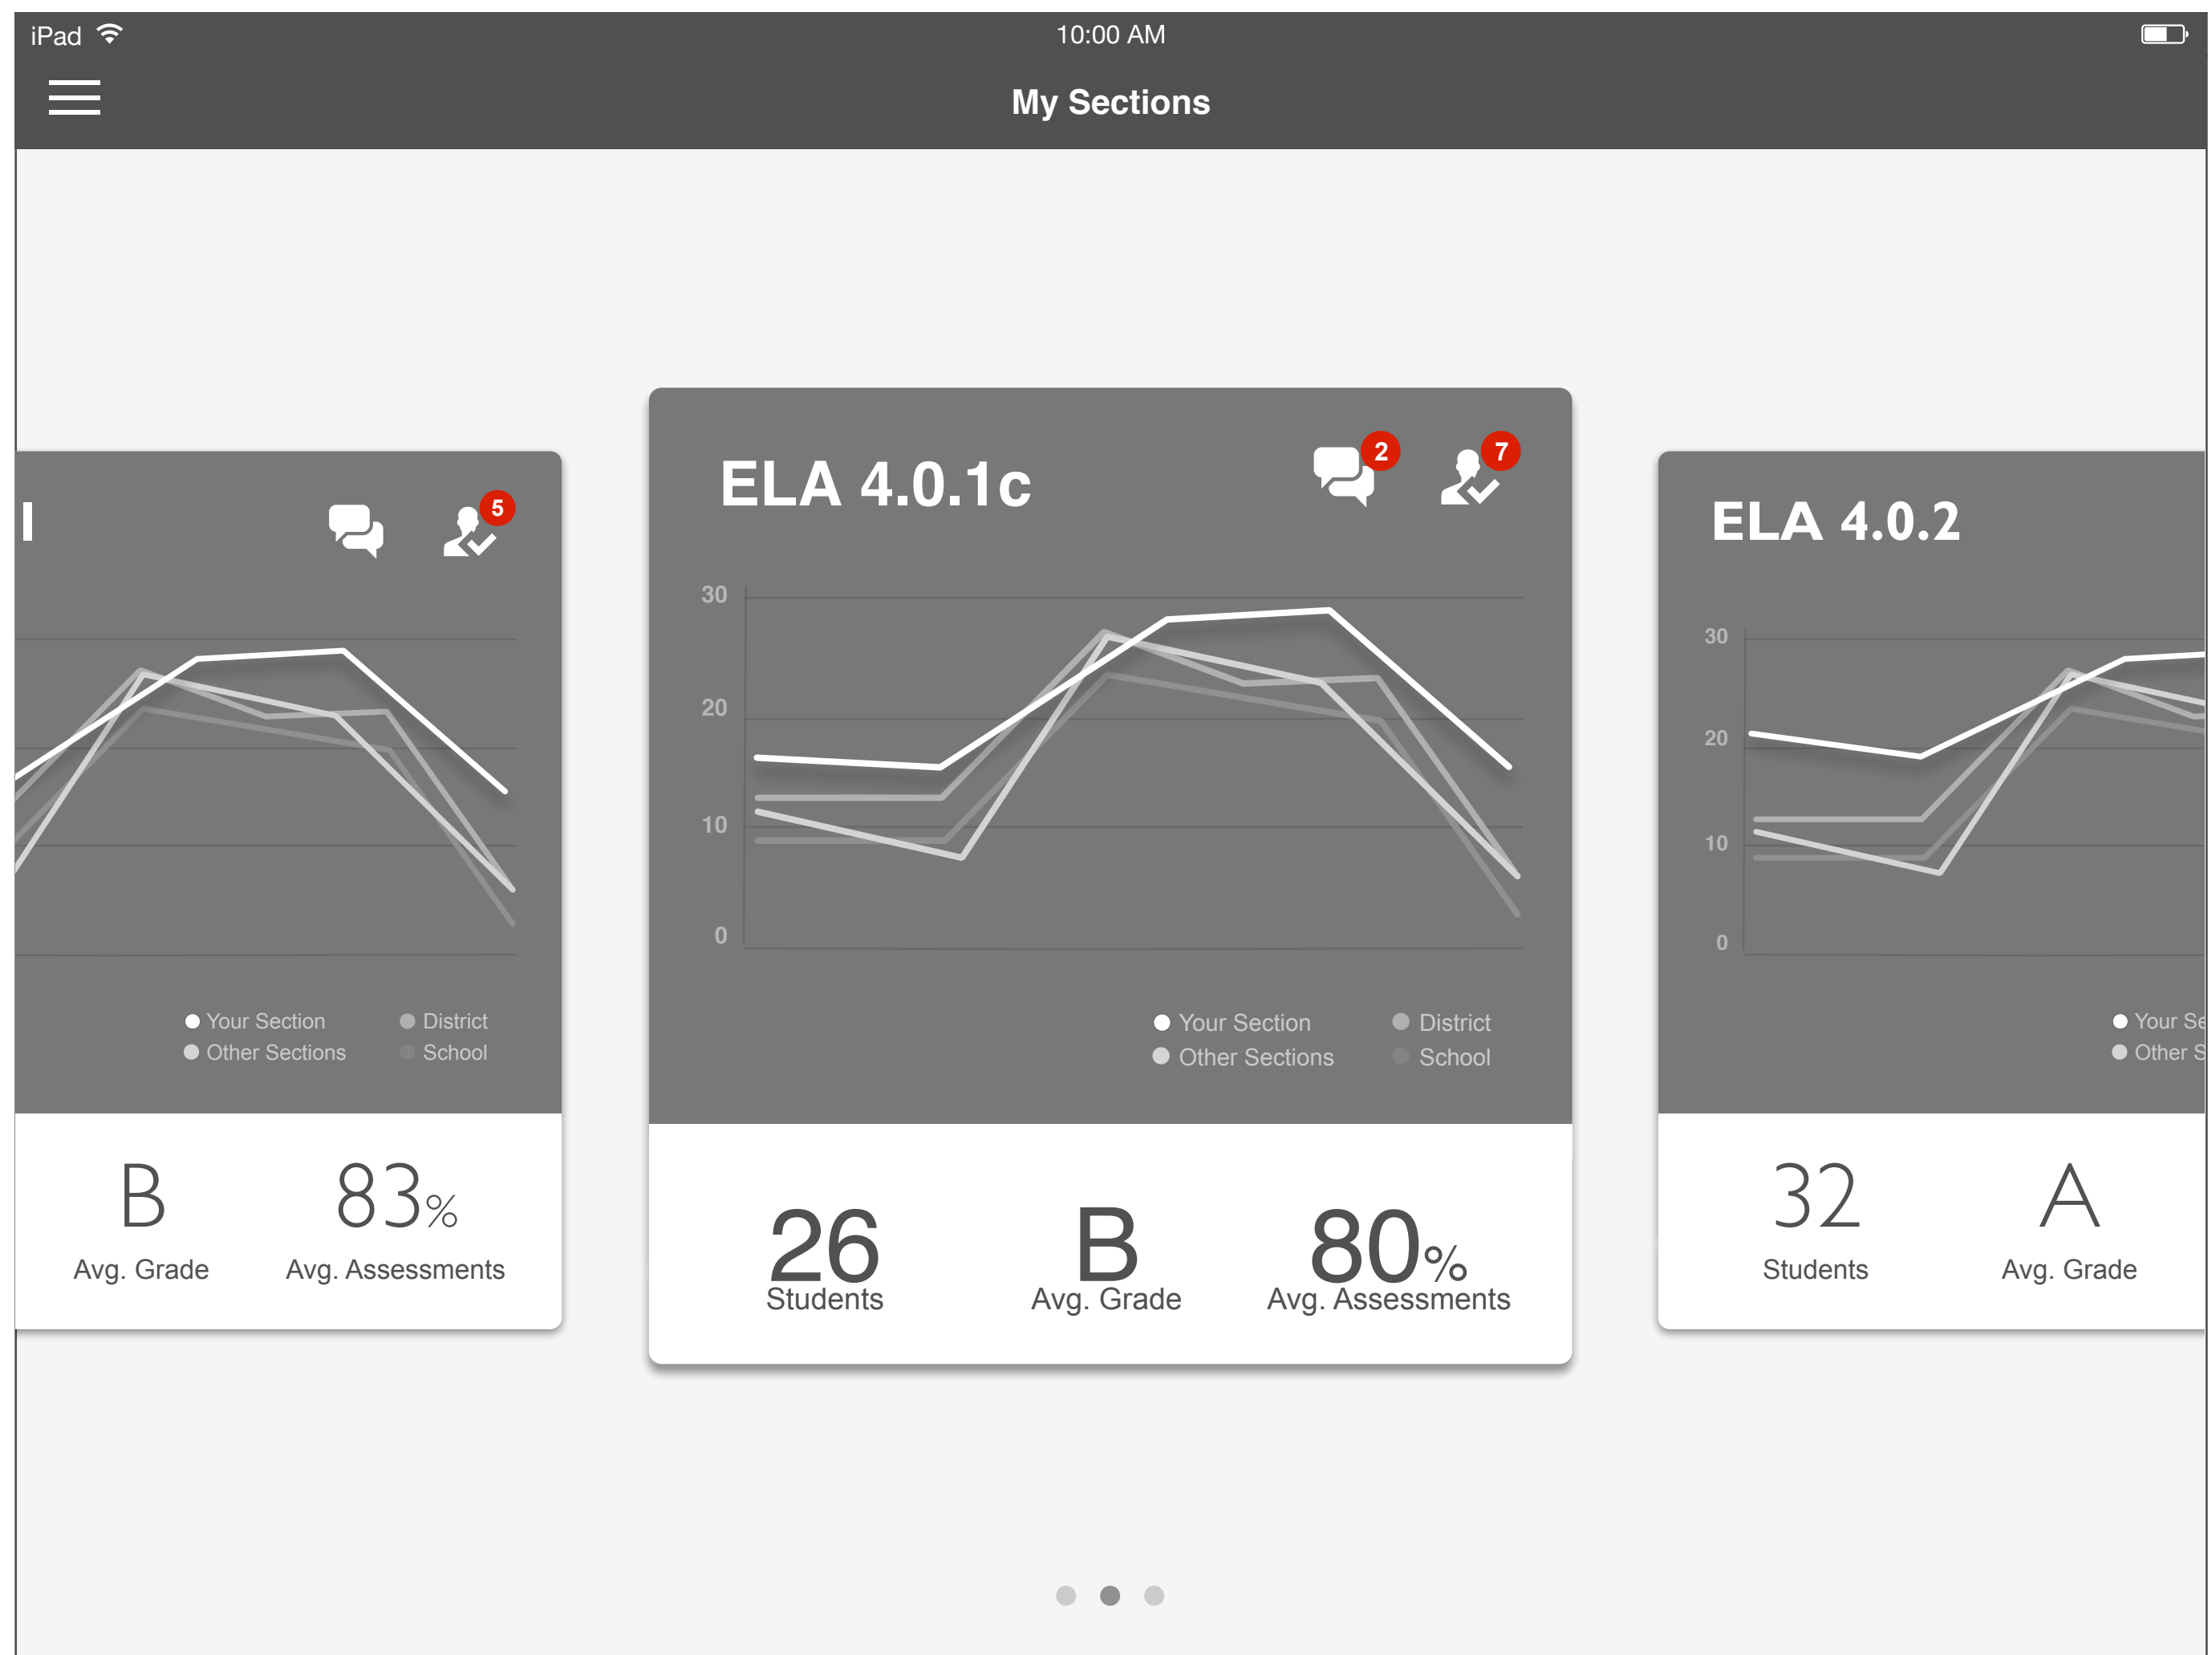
iPad 10:00 AM

My Sections

I

5

Your Section
Other Sections
District
School

B
Avg. Grade

83%
Avg. Assessments

ELA 4.0.1c

2 7

30
20
10
0

Your Section
Other Sections
District
School

26
Students

B
Avg. Grade

80%
Avg. Assessments

ELA 4.0.2

30
20
10
0

Your Se
Other S

32
Students

A
Avg. Grade